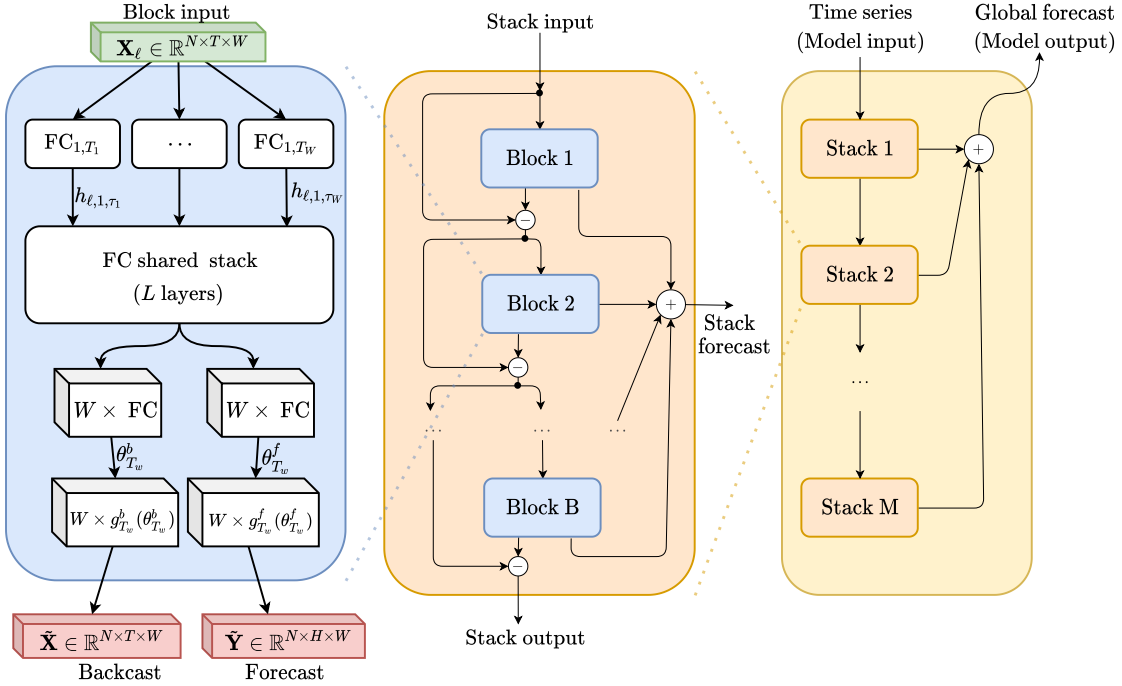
Block input

$\mathbf{X}_\ell \in \mathbb{R}^{N\times T\times W}$

$\mathrm{FC}_{1,T_1}$

$\cdots$

$\mathrm{FC}_{1,T_W}$

$h_{\ell,1,\tau_1}$

$h_{\ell,1,\tau_W}$

FC shared stack

($L$ layers)

$W\times$ FC

$W\times$ FC

$\theta^b_{T_w}$

$\theta^f_{T_w}$

$W\times g^b_{T_w}(\theta^b_{T_w})$

$W\times g^f_{T_w}(\theta^f_{T_w})$

$\tilde{\mathbf{X}} \in \mathbb{R}^{N\times T\times W}$

Backcast

$\tilde{\mathbf{Y}} \in \mathbb{R}^{N\times H\times W}$

Forecast

Stack input

Block 1

$-$

Block 2

$+$

Stack forecast

$-$

$\cdots$

$\cdots$

$\cdots$

Block B

$-$

Stack output

Time series (Model input)

Global forecast (Model output)

Stack 1

$+$

Stack 2

$\cdots$

Stack M